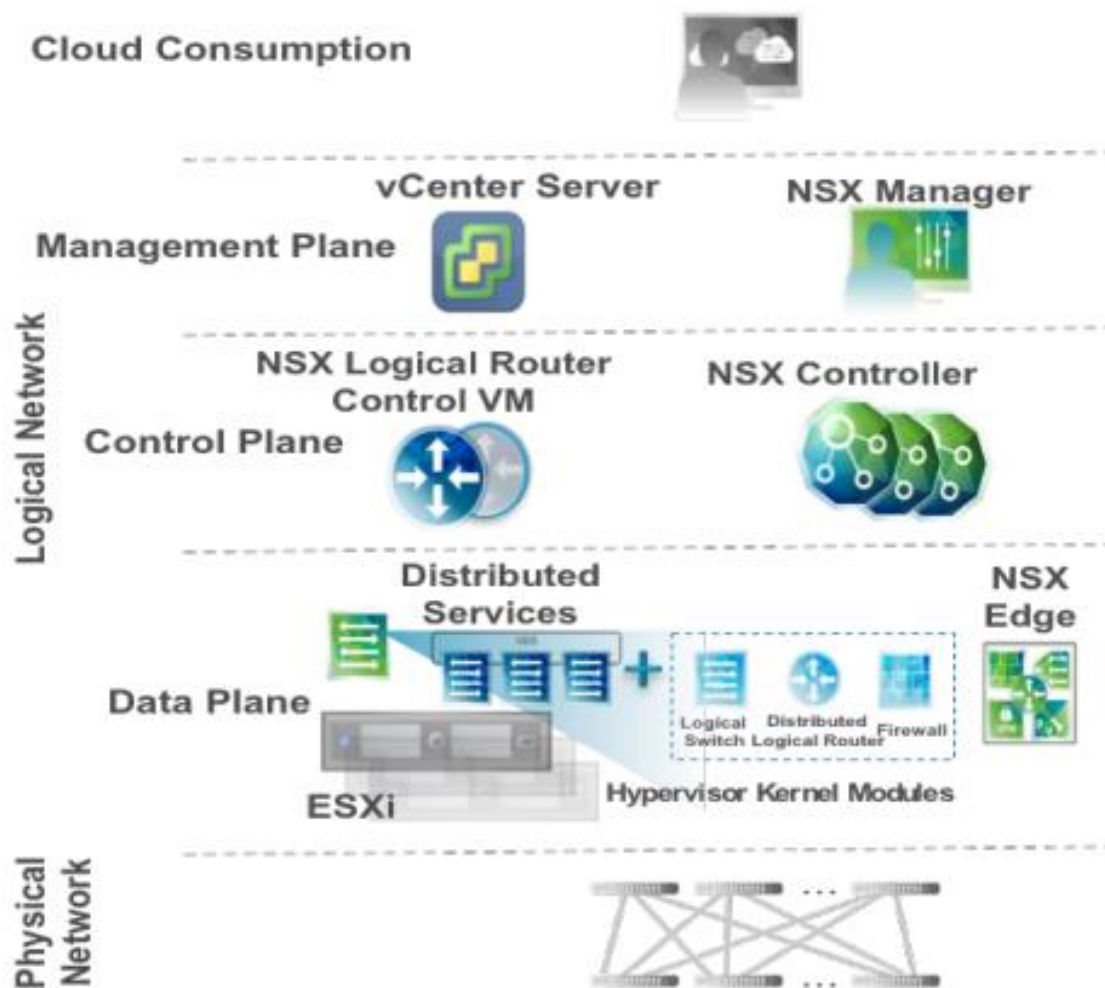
Cloud Consumption

Logical Network

vCenter Server

NSX Manager

Management Plane

NSX Logical Router Control VM

NSX Controller

Control Plane

Distributed Services

NSX Edge

Data Plane

Logical Switch

Distributed Logical Router

Firewall

ESXi

Hypervisor Kernel Modules

Physical Network